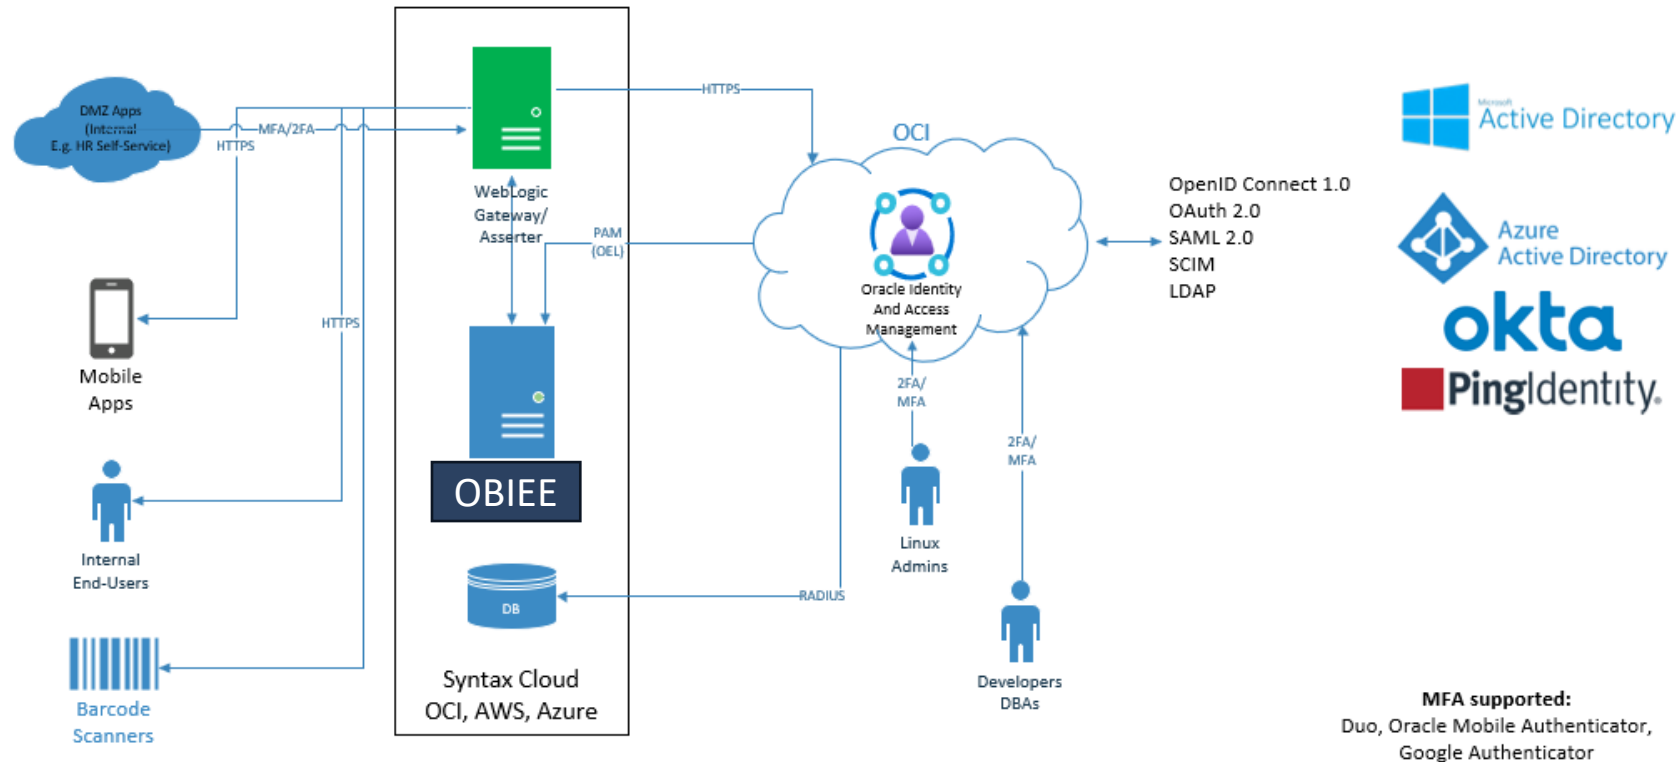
DMZ Apps
(Internal
E.g. HR Self-Service)

MFA/2FA
HTTPS

Mobile Apps

HTTPS

Internal End-Users

Barcode Scanners

WebLogic Gateway/ Asserter

PAM (OEL)

OBIEE

DB

Syntax Cloud
OCI, AWS, Azure

HTTPS

RADIUS

OCI

Oracle Identity And Access Management

2FA/ MFA

Linux Admins

2FA/ MFA

Developers DBAs

OpenID Connect 1.0
OAuth 2.0
SAML 2.0
SCIM
LDAP

Microsoft Active Directory

Azure Active Directory

okta

PingIdentity.

MFA supported:
Duo, Oracle Mobile Authenticator, Google Authenticator